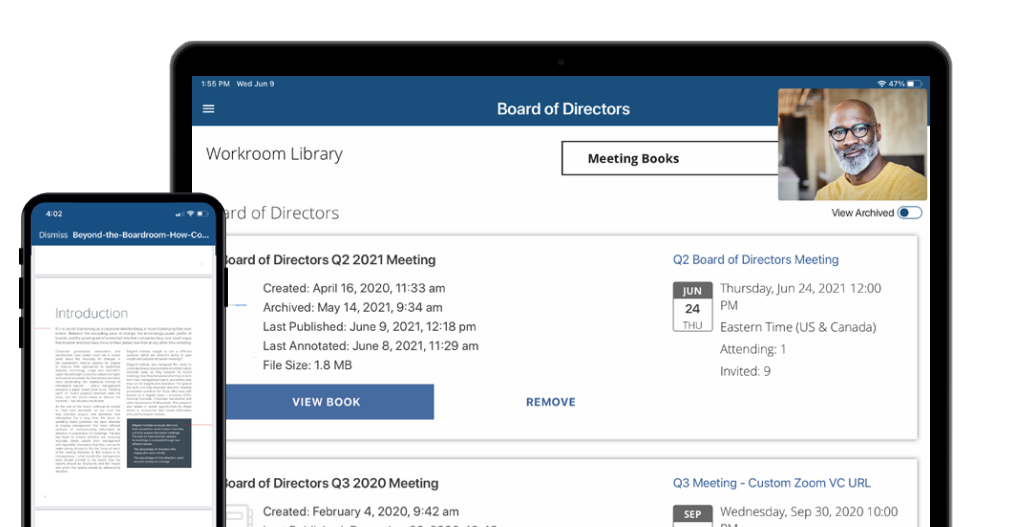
1:55 PM Wed Jun 9
47%
Board of Directors
Workroom Library
Meeting Books
ard of Directors
View Archived
Board of Directors Q2 2021 Meeting
Created: April 16, 2020, 11:33 am
Archived: May 14, 2021, 9:34 am
Last Published: June 9, 2021, 12:18 pm
Last Annotated: June 8, 2021, 11:29 am
File Size: 1.8 MB
VIEW BOOK
REMOVE
Q2 Board of Directors Meeting
JUN
24
THU
Thursday, Jun 24, 2021 12:00 PM
Eastern Time (US & Canada)
Attending: 1
Invited: 9
Board of Directors Q3 2020 Meeting
Created: February 4, 2020, 9:42 am
Q3 Meeting - Custom Zoom VC URL
SEP
Wednesday, Sep 30, 2020 10:00
4:02
Dismiss Beyond-the-Boardroom-How-Co...
Introduction
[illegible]